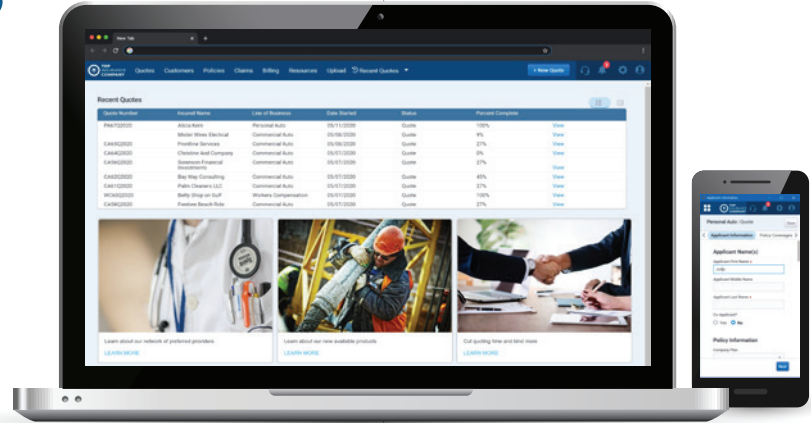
New Tab

THE INSURANCE COMPANY Quotes Customers Policies Claims Billing Resources Upload Recent Quotes + New Quote

Recent Quotes

| Quote Number | Insured Name | Line of Business | Date Started | Status | Percent Complete | |
|---|---|---|---|---|---|---|
| PA4702020 | Alicia Kern | Personal Auto | 05/11/2020 | Quote | 100% | View |
| | Mister Wires Electrical | Commercial Auto | 05/08/2020 | Quote | 9% | View |
| | Frontline Services | Commercial Auto | 05/08/2020 | Quote | 27% | View |
| CA4642020 | Christine And Company | Commercial Auto | 05/07/2020 | Quote | 0% | View |
| CA4632020 | Sorenson Financial Investments | Commercial Auto | 05/07/2020 | Quote | 27% | View |
| CA4602020 | Bay Way Consulting | Commercial Auto | 05/07/2020 | Quote | 45% | View |
| CA4612020 | Palm Cleaners LLC | Commercial Auto | 05/07/2020 | Quote | 27% | View |
| WC4552020 | Betty Shop on Gulf | Workers Compensation | 05/07/2020 | Quote | 100% | View |
| CA4562020 | Firestone Beach Ride | Commercial Auto | 05/07/2020 | Quote | 27% | View |

Learn about our network of preferred providers
LEARN MORE

Learn about our new available products
LEARN MORE

Cut quoting time and bind more
LEARN MORE

Personal Auto: Quote
Applicant Information Policy Coverages
Applicant Name(s)
Applicant First Name *
Judy
Applicant Middle Name
Applicant Last Name *
Co-Applicant?
Yes No
Policy Information
Company Plan
Next